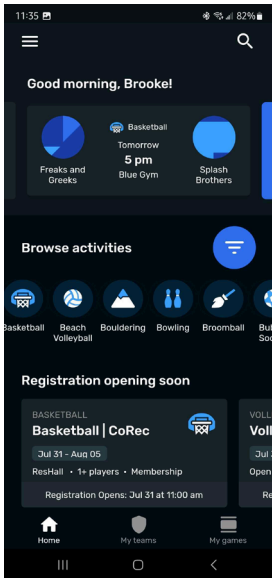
11:35 82%

Good morning, Brooke!

Freaks and Greeks

Basketball
Tomorrow
5 pm
Blue Gym

Splash Brothers

Browse activities

Basketball
Beach Volleyball
Bouldering
Bowling
Broomball
Bu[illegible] Soc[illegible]

Registration opening soon

BASKETBALL
Basketball | CoRec
Jul 31 - Aug 05
ResHall • 1+ players • Membership
Registration Opens: Jul 31 at 11:00 am

VOLL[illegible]
Voll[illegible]
Jul 3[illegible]
Open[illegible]
Re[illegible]

Home
My teams
My games